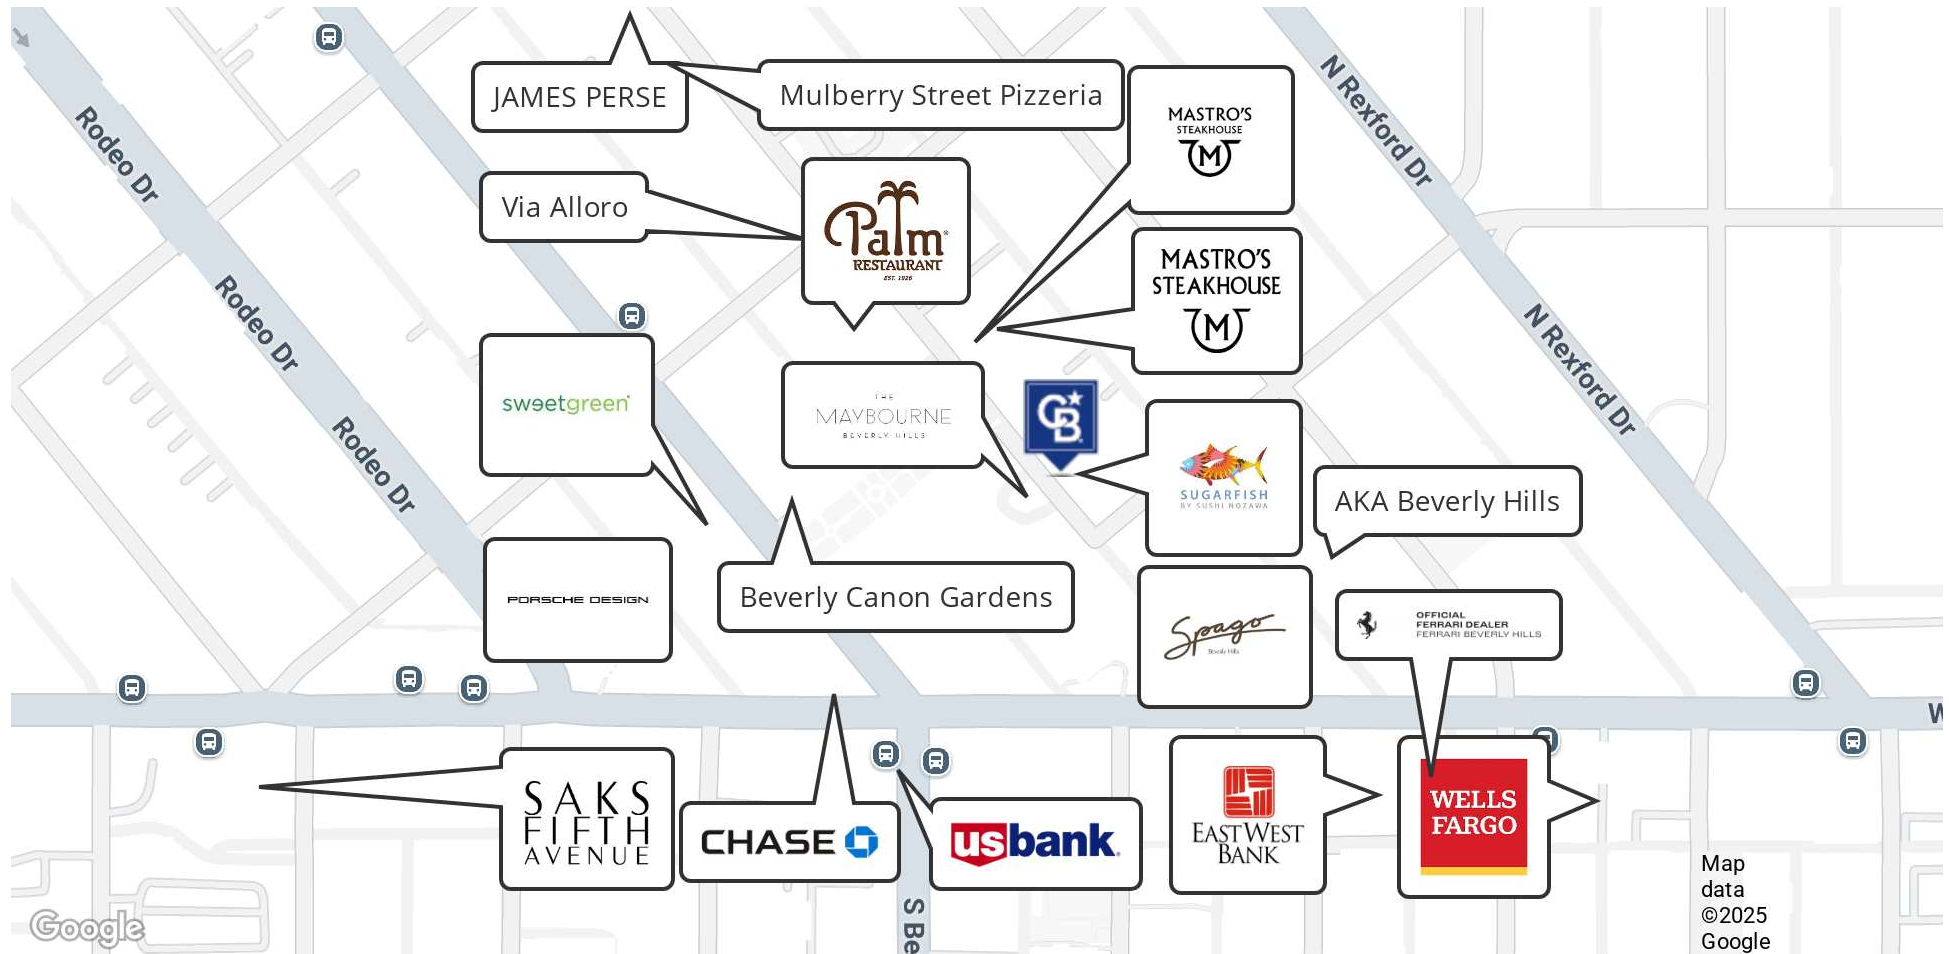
JAMES PERSE

Mulberry Street Pizzeria

MASTRO'S STEAKHOUSE M

N Rexford Dr

Rodeo Dr

Via Alloro

Palm RESTAURANT EST. 1926

MASTRO'S STEAKHOUSE M

Rodeo Dr

N Rexford Dr

Rodeo Dr

sweetgreen

THE MAYBOURNE BEVERLY HILLS

CB

SUGARFISH BY SUSHI NOZAWA

AKA Beverly Hills

PORSCHE DESIGN

Beverly Canon Gardens

Spago Beverly Hills

OFFICIAL FERRARI DEALER FERRARI BEVERLY HILLS

W

SAKS FIFTH AVENUE

CHASE

usbank.

EASTWEST BANK

WELLS FARGO

S Be

Google

Map data ©2025 Google